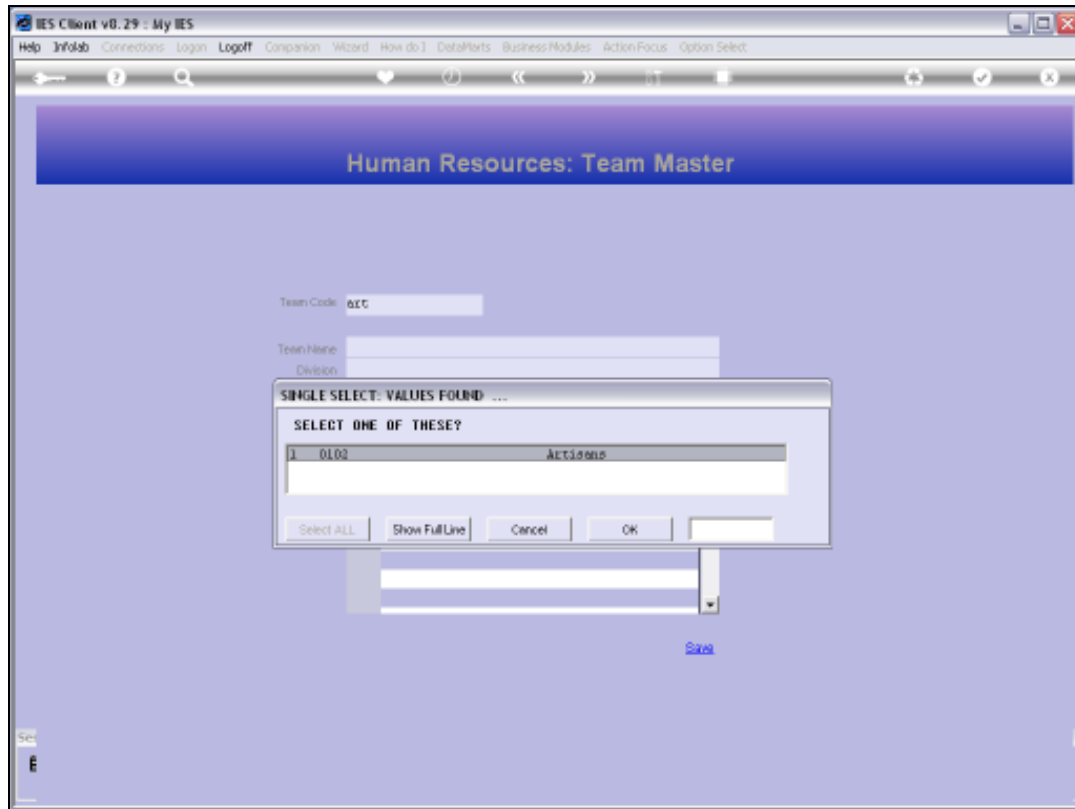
IES Client v8.29 : My IES

Help Infolab Connections Logon Logoff Companion Wizard How do I DataMarts Business Modules Action Focus Option Select

Human Resources: Team Master

Team Code art

Team Name

Division

SINGLE SELECT: VALUES FOUND ...

SELECT ONE OF THESE?

1 0102 Artisans

Select ALL

Show Full Line

Cancel

OK

Save

Se

E